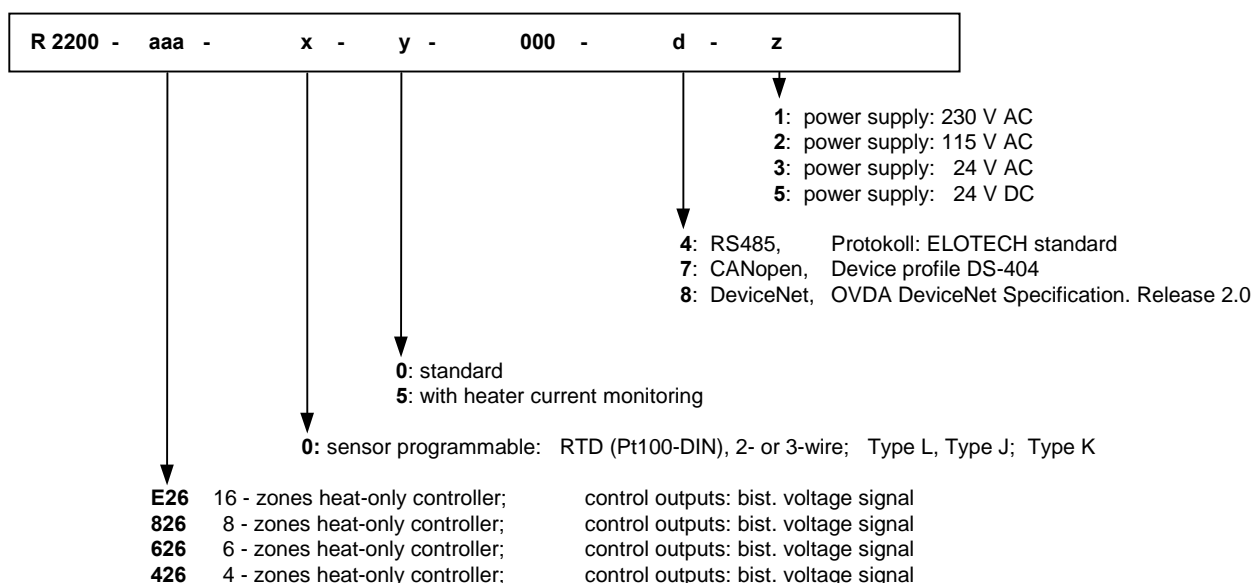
R 2200 - aaa - x - y - 000 - d - z

**1**: power supply: 230 V AC
**2**: power supply: 115 V AC
**3**: power supply: 24 V AC
**5**: power supply: 24 V DC

**4**: RS485, Protokoll: ELOTECH standard
**7**: CANopen, Device profile DS-404
**8**: DeviceNet, OVDA DeviceNet Specification. Release 2.0

**0**: standard
**5**: with heater current monitoring

**0:** sensor programmable: RTD (Pt100-DIN), 2- or 3-wire; Type L, Type J; Type K

**E26** 16 - zones heat-only controller; control outputs: bist. voltage signal
**826** 8 - zones heat-only controller; control outputs: bist. voltage signal
**626** 6 - zones heat-only controller; control outputs: bist. voltage signal
**426** 4 - zones heat-only controller; control outputs: bist. voltage signal